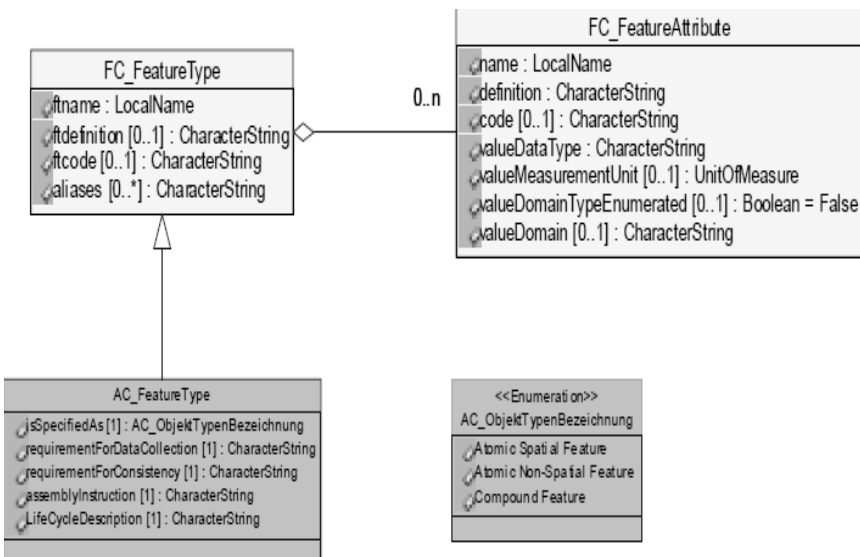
FC_FeatureType

ftname : LocalName
ftdefinition [0..1] : CharacterString
ftcode [0..1] : CharacterString
aliases [0..*] : CharacterString

0..n

FC_FeatureAttribute

name : LocalName
definition : CharacterString
code [0..1] : CharacterString
valueDataType : CharacterString
valueMeasurementUnit [0..1] : UnitOfMeasure
valueDomainTypeEnumerated [0..1] : Boolean = False
valueDomain [0..1] : CharacterString

AC_FeatureType

isSpecifiedAs [1] : AC_ObjektTypenBezeichnung
requirementForDataCollection [1] : CharacterString
requirementForConsistency [1] : CharacterString
assemblyInstruction [1] : CharacterString
LifeCycleDescription [1] : CharacterString

<<Enumeration>>
AC_ObjektTypenBezeichnung

Atomic Spatial Feature
Atomic Non-Spatial Feature
Compound Feature